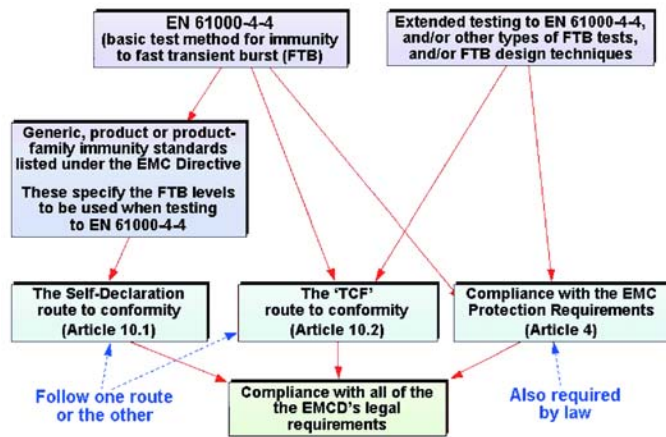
EN 61000-4-4
(basic test method for immunity to fast transient burst (FTB)

Extended testing to EN 61000-4-4, and/or other types of FTB tests, and/or FTB design techniques

Generic, product or product-family immunity standards listed under the EMC Directive

These specify the FTB levels to be used when testing to EN 61000-4-4

The Self-Declaration route to conformity (Article 10.1)

The 'TCF' route to conformity (Article 10.2)

Compliance with the EMC Protection Requirements (Article 4)

Follow one route or the other

Compliance with all of the the EMCD's legal requirements

Also required by law